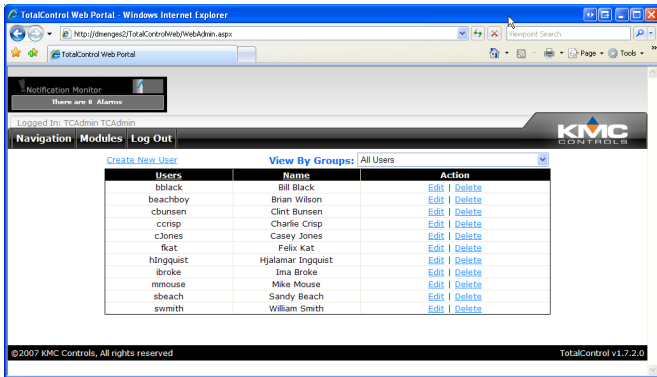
TotalControl Web Portal - Windows Internet Explorer

http://dmenges2/TotalControlWeb/WebAdmin.aspx

Viewpoint Search

TotalControl Web Portal

Page ▾ Tools ▾

Notification Monitor
There are 0 Alarms

Logged In: TCAdmin TCAdmin

Navigation Modules Log Out

KMC CONTROLS

Create New User

View By Groups: All Users

| Users | Name | Action |
|---|---|---|
| bblack | Bill Black | Edit \| Delete |
| beachboy | Brian Wilson | Edit \| Delete |
| cbunsen | Clint Bunsen | Edit \| Delete |
| ccrisp | Charlie Crisp | Edit \| Delete |
| cJones | Casey Jones | Edit \| Delete |
| fkat | Felix Kat | Edit \| Delete |
| hIngquist | Hjalamar Ingquist | Edit \| Delete |
| ibroke | Ima Broke | Edit \| Delete |
| mmouse | Mike Mouse | Edit \| Delete |
| sbeach | Sandy Beach | Edit \| Delete |
| swmith | William Smith | Edit \| Delete |

©2007 KMC Controls, All rights reserved

TotalControl v1.7.2.0